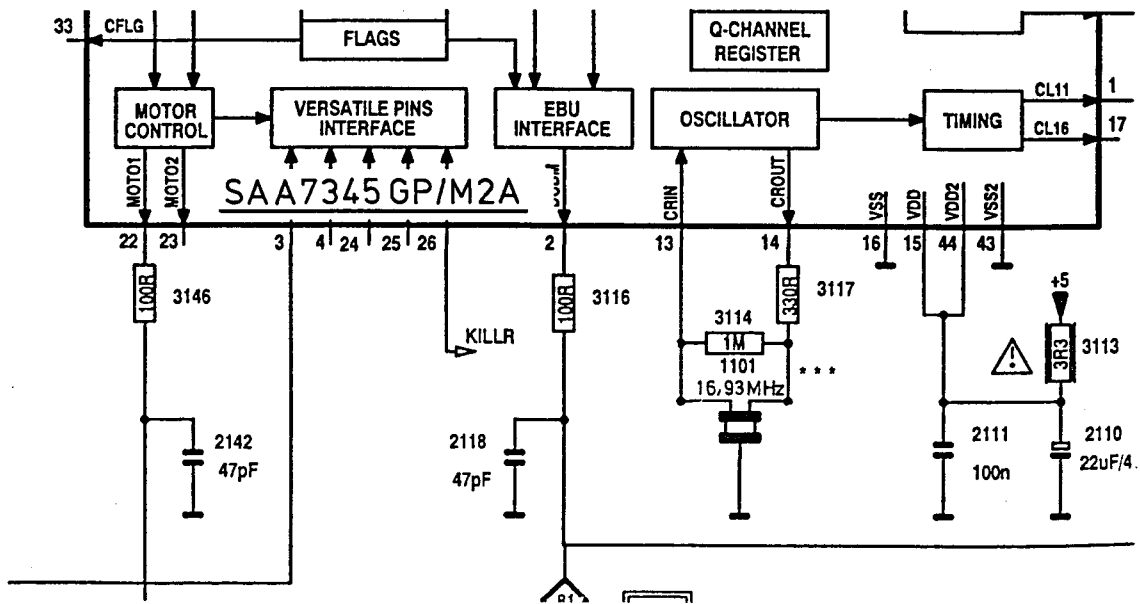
33
CFLG
FLAGS
Q-CHANNEL REGISTER
MOTOR CONTROL
VERSATILE PINS INTERFACE
EBU INTERFACE
OSCILLATOR
TIMING
CL11
1
CL16
17
MOTO1
MOTO2
SAA7345GP/M2A
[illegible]
CRIN
CROUT
VSS
VDD
VDD2
VSS2
22
23
3
4
24
25
26
2
13
14
16
15
44
43
100R
3146
100R
3116
330R
3117
KILLR
3114
1M
1101
16,93MHz
+5
3R3
3113
2142
47pF
2118
47pF
2111
100n
2110
22uF/4.
B1